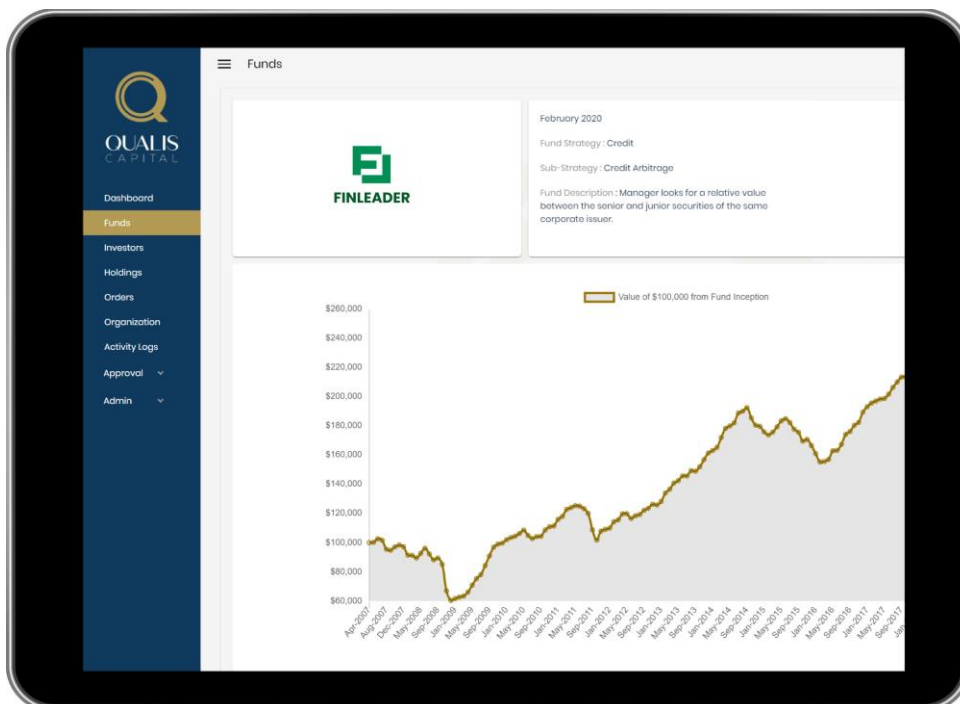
QUALIS
CAPITAL

Dashboard
Funds
Investors
Holdings
Orders
Organization
Activity Logs
Approval
Admin

Funds

FINLEADER

February 2020

Fund Strategy : Credit

Sub-Strategy : Credit Arbitrage

Fund Description : Manager looks for a relative value between the senior and junior securities of the same corporate issuer.

Value of $100,000 from Fund Inception

$260,000
$240,000
$220,000
$200,000
$180,000
$160,000
$140,000
$120,000
$100,000
$80,000
$60,000

Apr-2007
Aug-2007
Dec-2007
May-2008
Sep-2008
Jan-2009
May-2009
Sep-2009
Jan-2010
May-2010
Sep-2010
Jan-2011
May-2011
Sep-2011
Jan-2012
May-2012
Sep-2012
Jan-2013
May-2013
Sep-2013
Jan-2014
May-2014
Sep-2014
Jan-2015
May-2015
Sep-2015
Jan-2016
May-2016
Sep-2016
Jan-2017
May-2017
Sep-2017
Jan-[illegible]